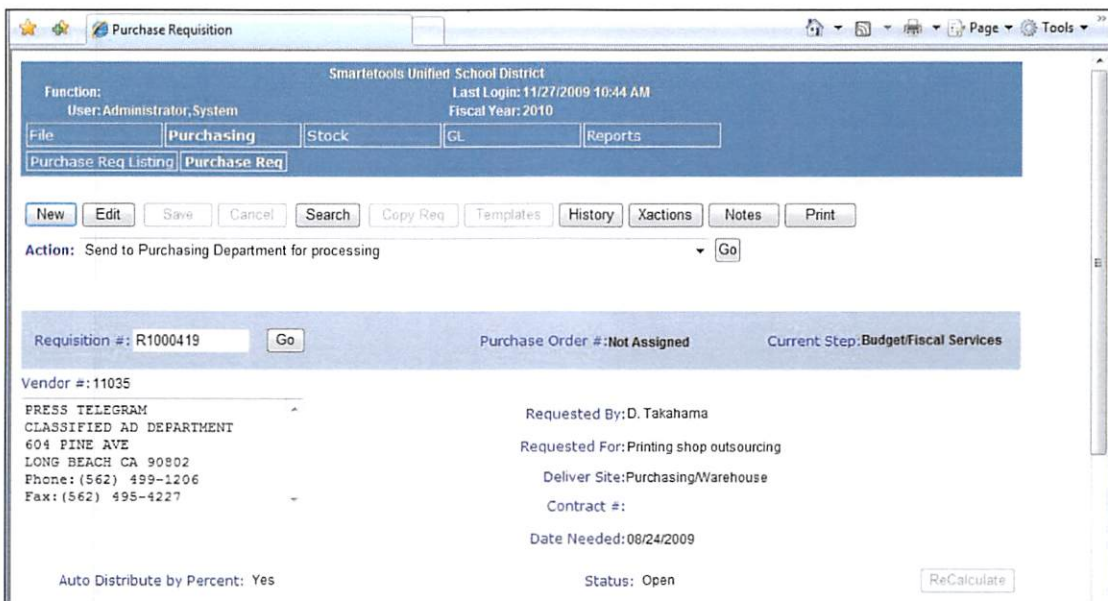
Purchase Requisition

Page ▾ Tools ▾

Function:
User: Administrator, System

Smartetools Unified School District
Last Login: 11/27/2009 10:44 AM
Fiscal Year: 2010

File | Purchasing | Stock | GL | Reports

Purchase Req Listing | Purchase Req

New | Edit | Save | Cancel | Search | Copy Req | Templates | History | Xactions | Notes | Print

Action: Send to Purchasing Department for processing Go

Requisition #: R1000419 Go

Purchase Order #: Not Assigned

Current Step: Budget/Fiscal Services

Vendor #: 11035

PRESS TELEGRAM
CLASSIFIED AD DEPARTMENT
604 PINE AVE
LONG BEACH CA 90802
Phone: (562) 499-1206
Fax: (562) 495-4227

Requested By: D. Takahama

Requested For: Printing shop outsourcing

Deliver Site: Purchasing/Warehouse

Contract #:

Date Needed: 08/24/2009

Auto Distribute by Percent: Yes

Status: Open

ReCalculate